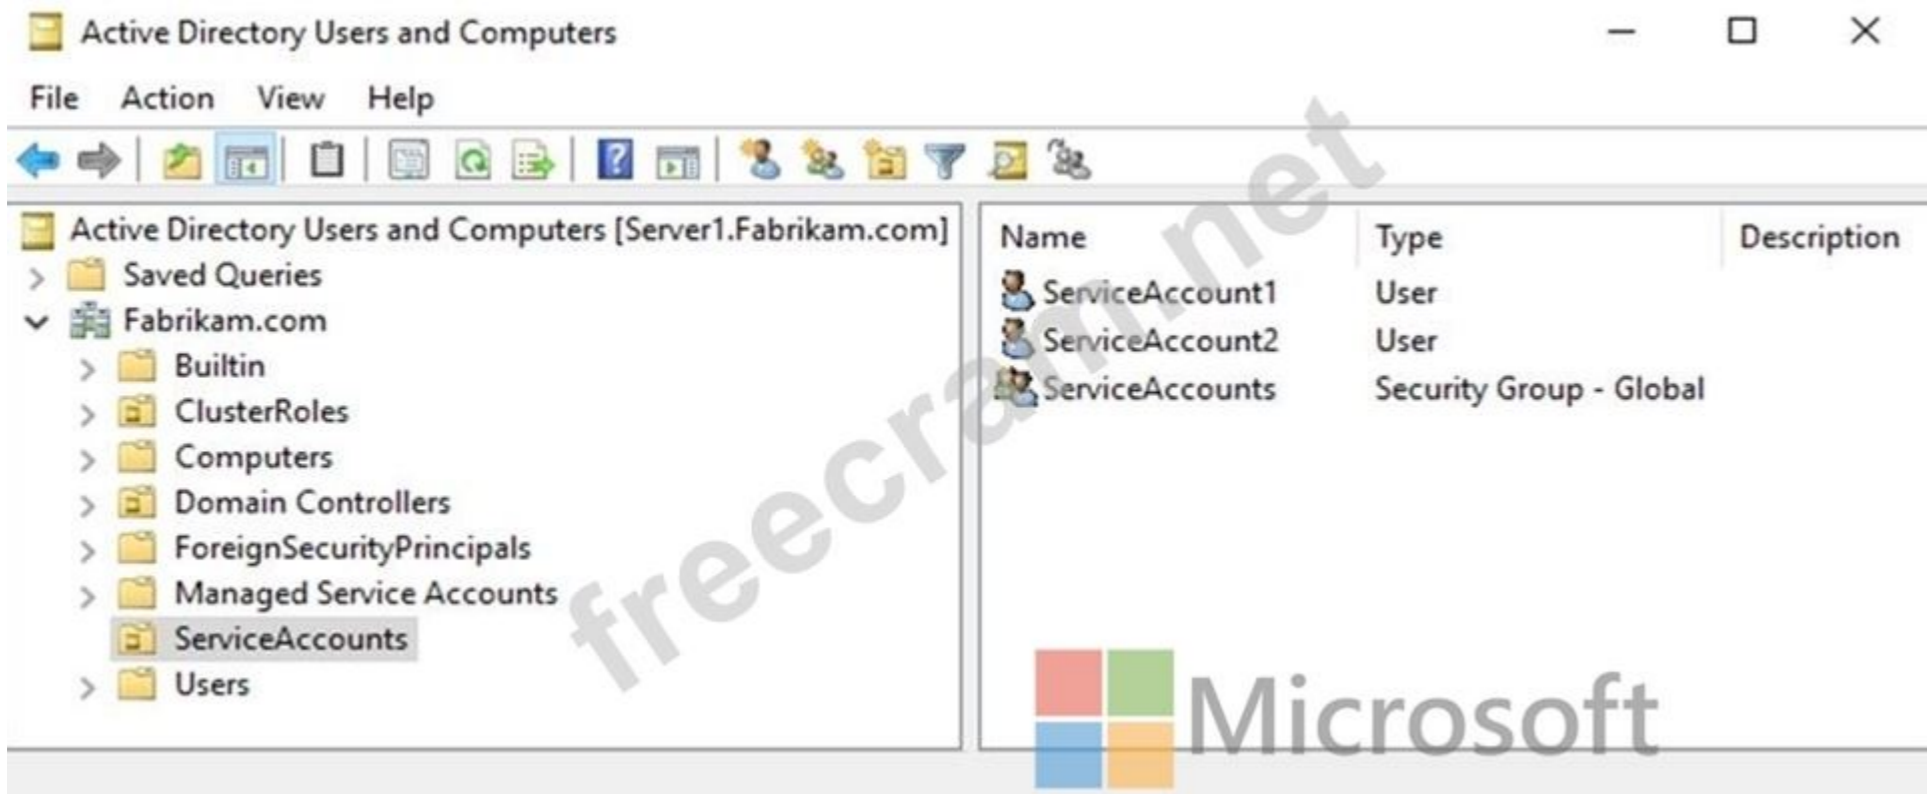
Active Directory Users and Computers

File Action View Help

Active Directory Users and Computers [Server1.Fabrikam.com]
Saved Queries
Fabrikam.com
Builtin
ClusterRoles
Computers
Domain Controllers
ForeignSecurityPrincipals
Managed Service Accounts
ServiceAccounts
Users

| Name | Type | Description |
|---|---|---|
| ServiceAccount1 | User | |
| ServiceAccount2 | User | |
| ServiceAccounts | Security Group - Global | |

freecram.net

Microsoft